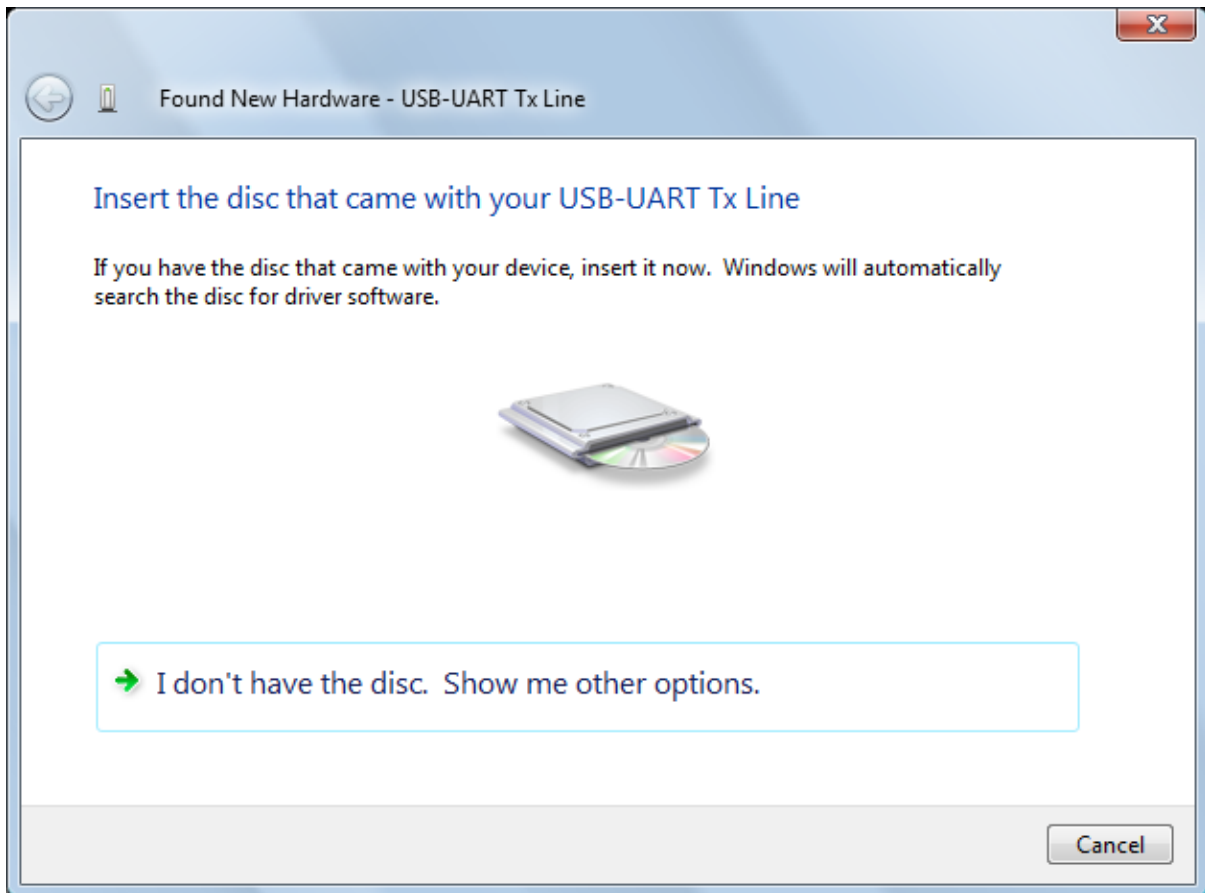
Found New Hardware - USB-UART Tx Line

Insert the disc that came with your USB-UART Tx Line

If you have the disc that came with your device, insert it now. Windows will automatically search the disc for driver software.

I don't have the disc. Show me other options.

Cancel